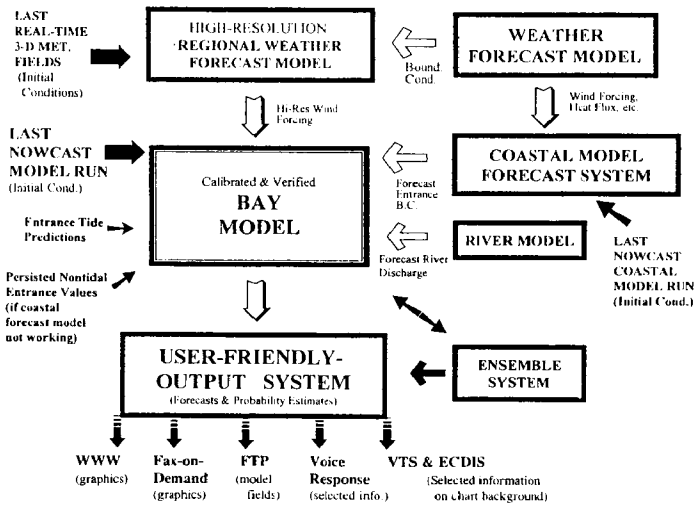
LAST REAL-TIME 3-D MET. FIELDS (Initial Conditions)

HIGH-RESOLUTION REGIONAL WEATHER FORECAST MODEL

Bound. Cond.

WEATHER FORECAST MODEL

Hi-Res Wind Forcing

Wind Forcing, Heat Flux, etc.

LAST NOWCAST MODEL RUN (Initial Cond.)

Calibrated & Verified

BAY MODEL

Forecast Entrance B.C.

COASTAL MODEL FORECAST SYSTEM

Entrance Tide Predictions

RIVER MODEL

Forecast River Discharge

LAST NOWCAST COASTAL MODEL RUN (Initial Cond.)

Persisted Nontidal Entrance Values (if coastal forecast model not working)

USER-FRIENDLY-OUTPUT SYSTEM

(Forecasts & Probability Estimates)

ENSEMBLE SYSTEM

WWW (graphics)

Fax-on-Demand (graphics)

FTP (model fields)

Voice Response (selected info.)

VTS & ECDIS (Selected information on chart background)